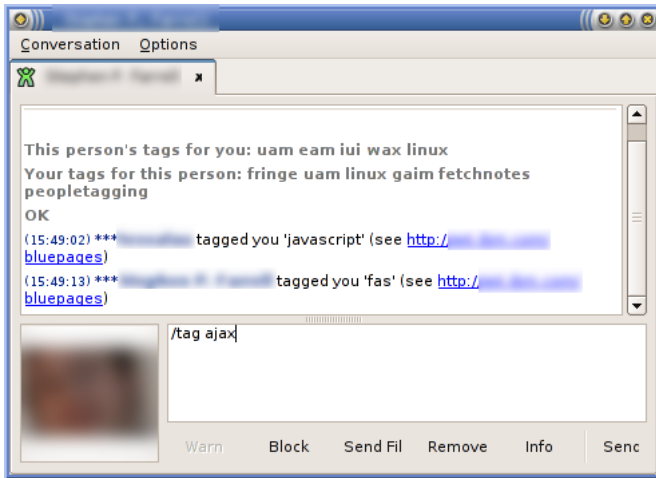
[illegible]

Conversation Options

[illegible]

This person's tags for you: uam eam iui wax linux
Your tags for this person: fringe uam linux gaim fetchnotes peopletagging
OK
(15:49:02) ***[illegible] tagged you 'javascript' (see http:/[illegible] bluepages)
(15:49:13) ***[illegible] tagged you 'fas' (see http:/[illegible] bluepages)

/tag ajax

Warn Block Send Fil Remove Info Senc